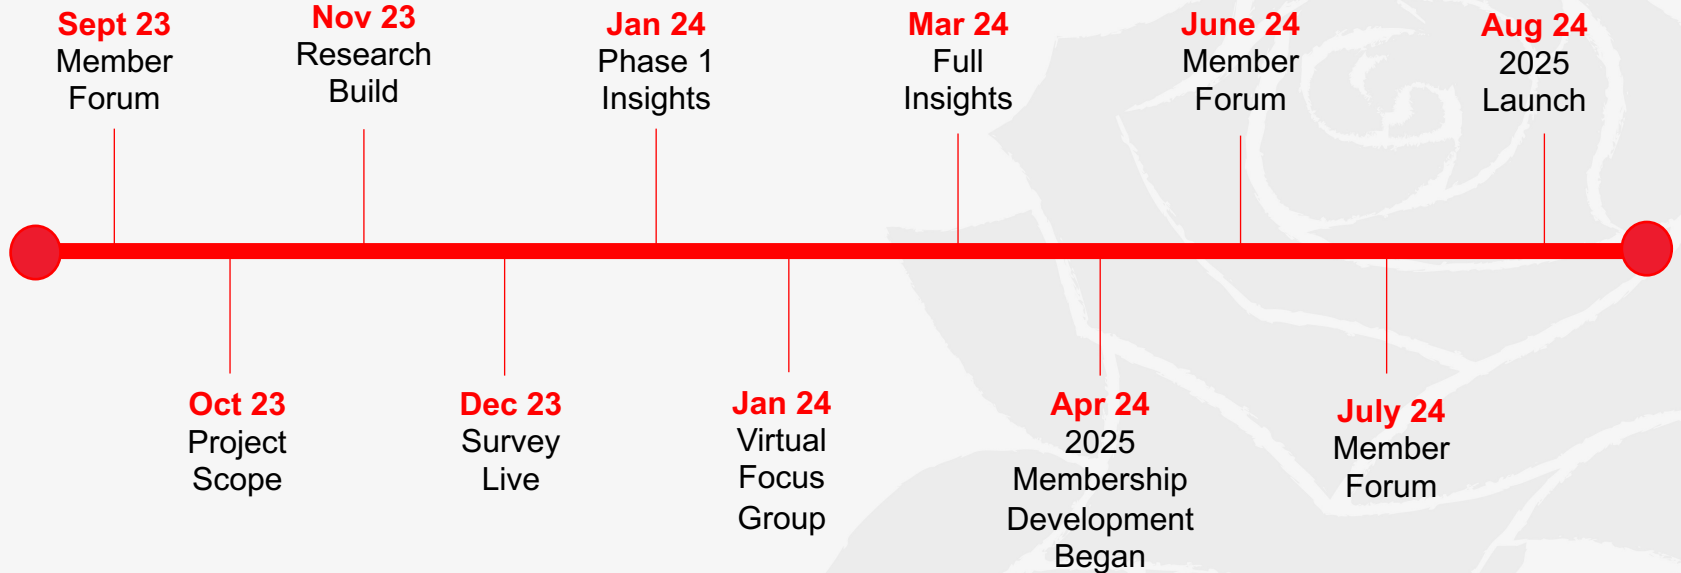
Sept 23
Member Forum

Oct 23
Project Scope

Nov 23
Research Build

Dec 23
Survey Live

Jan 24
Phase 1 Insights

Jan 24
Virtual Focus Group

Mar 24
Full Insights

Apr 24
2025 Membership Development Began

June 24
Member Forum

July 24
Member Forum

Aug 24
2025 Launch